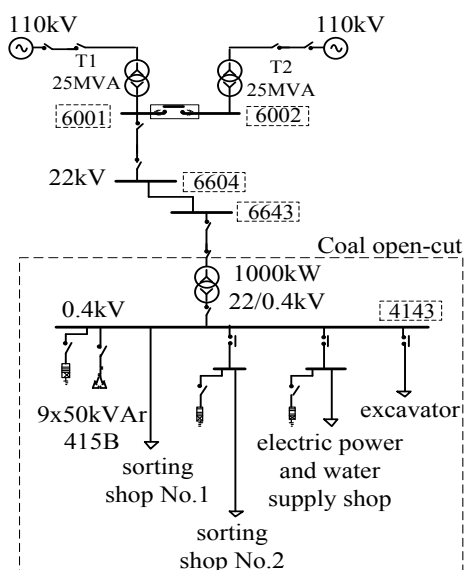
110kV

110kV

T1
25MVA

T2
25MVA

6001

6002

22kV

6604

6643

Coal open-cut

1000kW
22/0.4kV

0.4kV

4143

9x50kVAr
415B

sorting
shop No.1

sorting
shop No.2

electric power
and water
supply shop

excavator